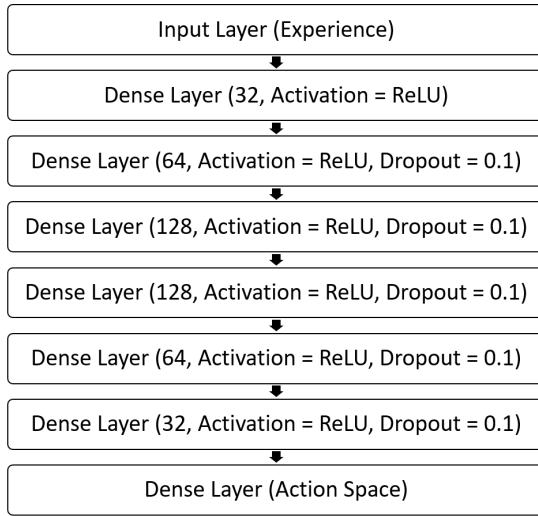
Input Layer (Experience)

Dense Layer (32, Activation = ReLU)

Dense Layer (64, Activation = ReLU, Dropout = 0.1)

Dense Layer (128, Activation = ReLU, Dropout = 0.1)

Dense Layer (128, Activation = ReLU, Dropout = 0.1)

Dense Layer (64, Activation = ReLU, Dropout = 0.1)

Dense Layer (32, Activation = ReLU, Dropout = 0.1)

Dense Layer (Action Space)